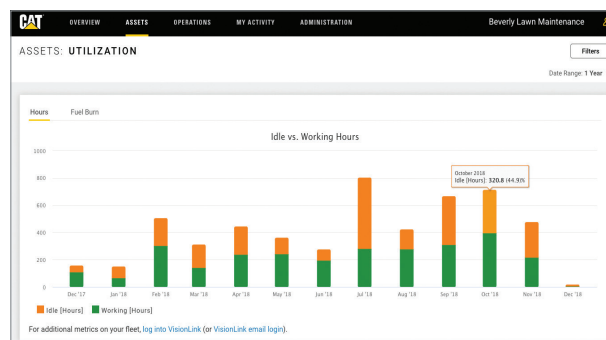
CAT OVERVIEW ASSETS OPERATIONS MY ACTIVITY ADMINISTRATION Beverly Lawn Maintenance

ASSETS: UTILIZATION

Filters

Date Range: 1 Year

Hours Fuel Burn

Idle vs. Working Hours

1000
800
600
400
200
0

October 2018
Idle (Hours): 320.8 (44.9%)

Dec '17 Jan '18 Feb '18 Mar '18 Apr '18 May '18 Jun '18 Jul '18 Aug '18 Sep '18 Oct '18 Nov '18 Dec '18

Idle [Hours] Working [Hours]

For additional metrics on your fleet, log into VisionLink (or VisionLink email login).